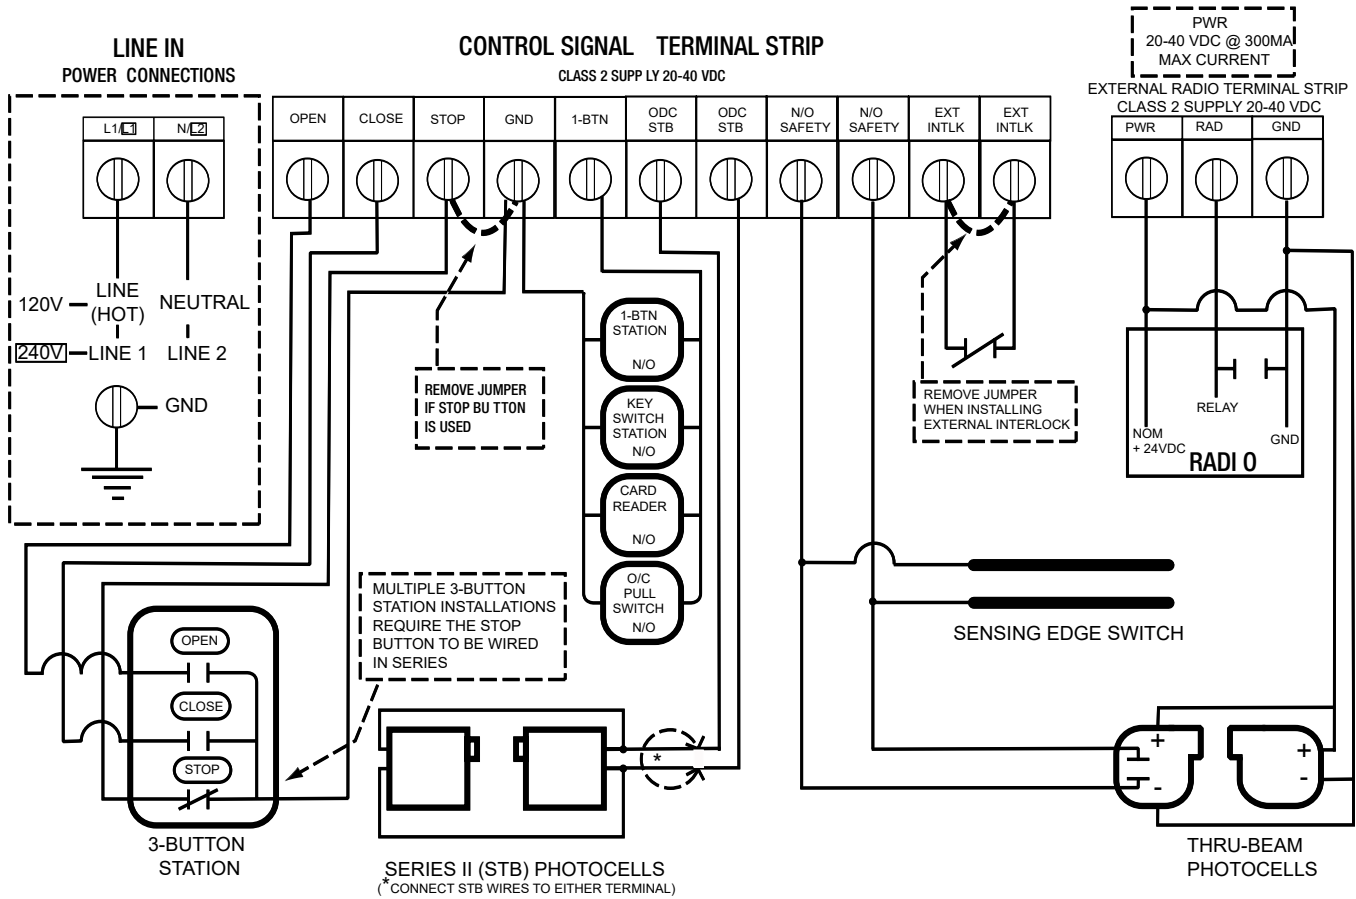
LINE IN
POWER CONNECTIONS

L1/L1 N/L2

120V — LINE (HOT) NEUTRAL
240V — LINE 1 LINE 2
GND

CONTROL SIGNAL TERMINAL STRIP
CLASS 2 SUPP LY 20-40 VDC

| OPEN | CLOSE | STOP | GND | 1-BTN | ODC STB | ODC STB | N/O SAFETY | N/O SAFETY | EXT INTLK | EXT INTLK |
|---|---|---|---|---|---|---|---|---|---|---|

PWR
20-40 VDC @ 300MA
MAX CURRENT

EXTERNAL RADIO TERMINAL STRIP
CLASS 2 SUPPLY 20-40 VDC

| PWR | RAD | GND |
|---|---|---|

REMOVE JUMPER IF STOP BU TTON IS USED

1-BTN STATION N/O
KEY SWITCH STATION N/O
CARD READER N/O
O/C PULL SWITCH N/O

REMOVE JUMPER WHEN INSTALLING EXTERNAL INTERLOCK

RELAY
NOM + 24VDC
GND
RADI O

MULTIPLE 3-BUTTON STATION INSTALLATIONS REQUIRE THE STOP BUTTON TO BE WIRED IN SERIES

OPEN
CLOSE
STOP

3-BUTTON STATION

*

SERIES II (STB) PHOTOCELLS
(*CONNECT STB WIRES TO EITHER TERMINAL)

SENSING EDGE SWITCH

+
-
+
-

THRU-BEAM PHOTOCELLS